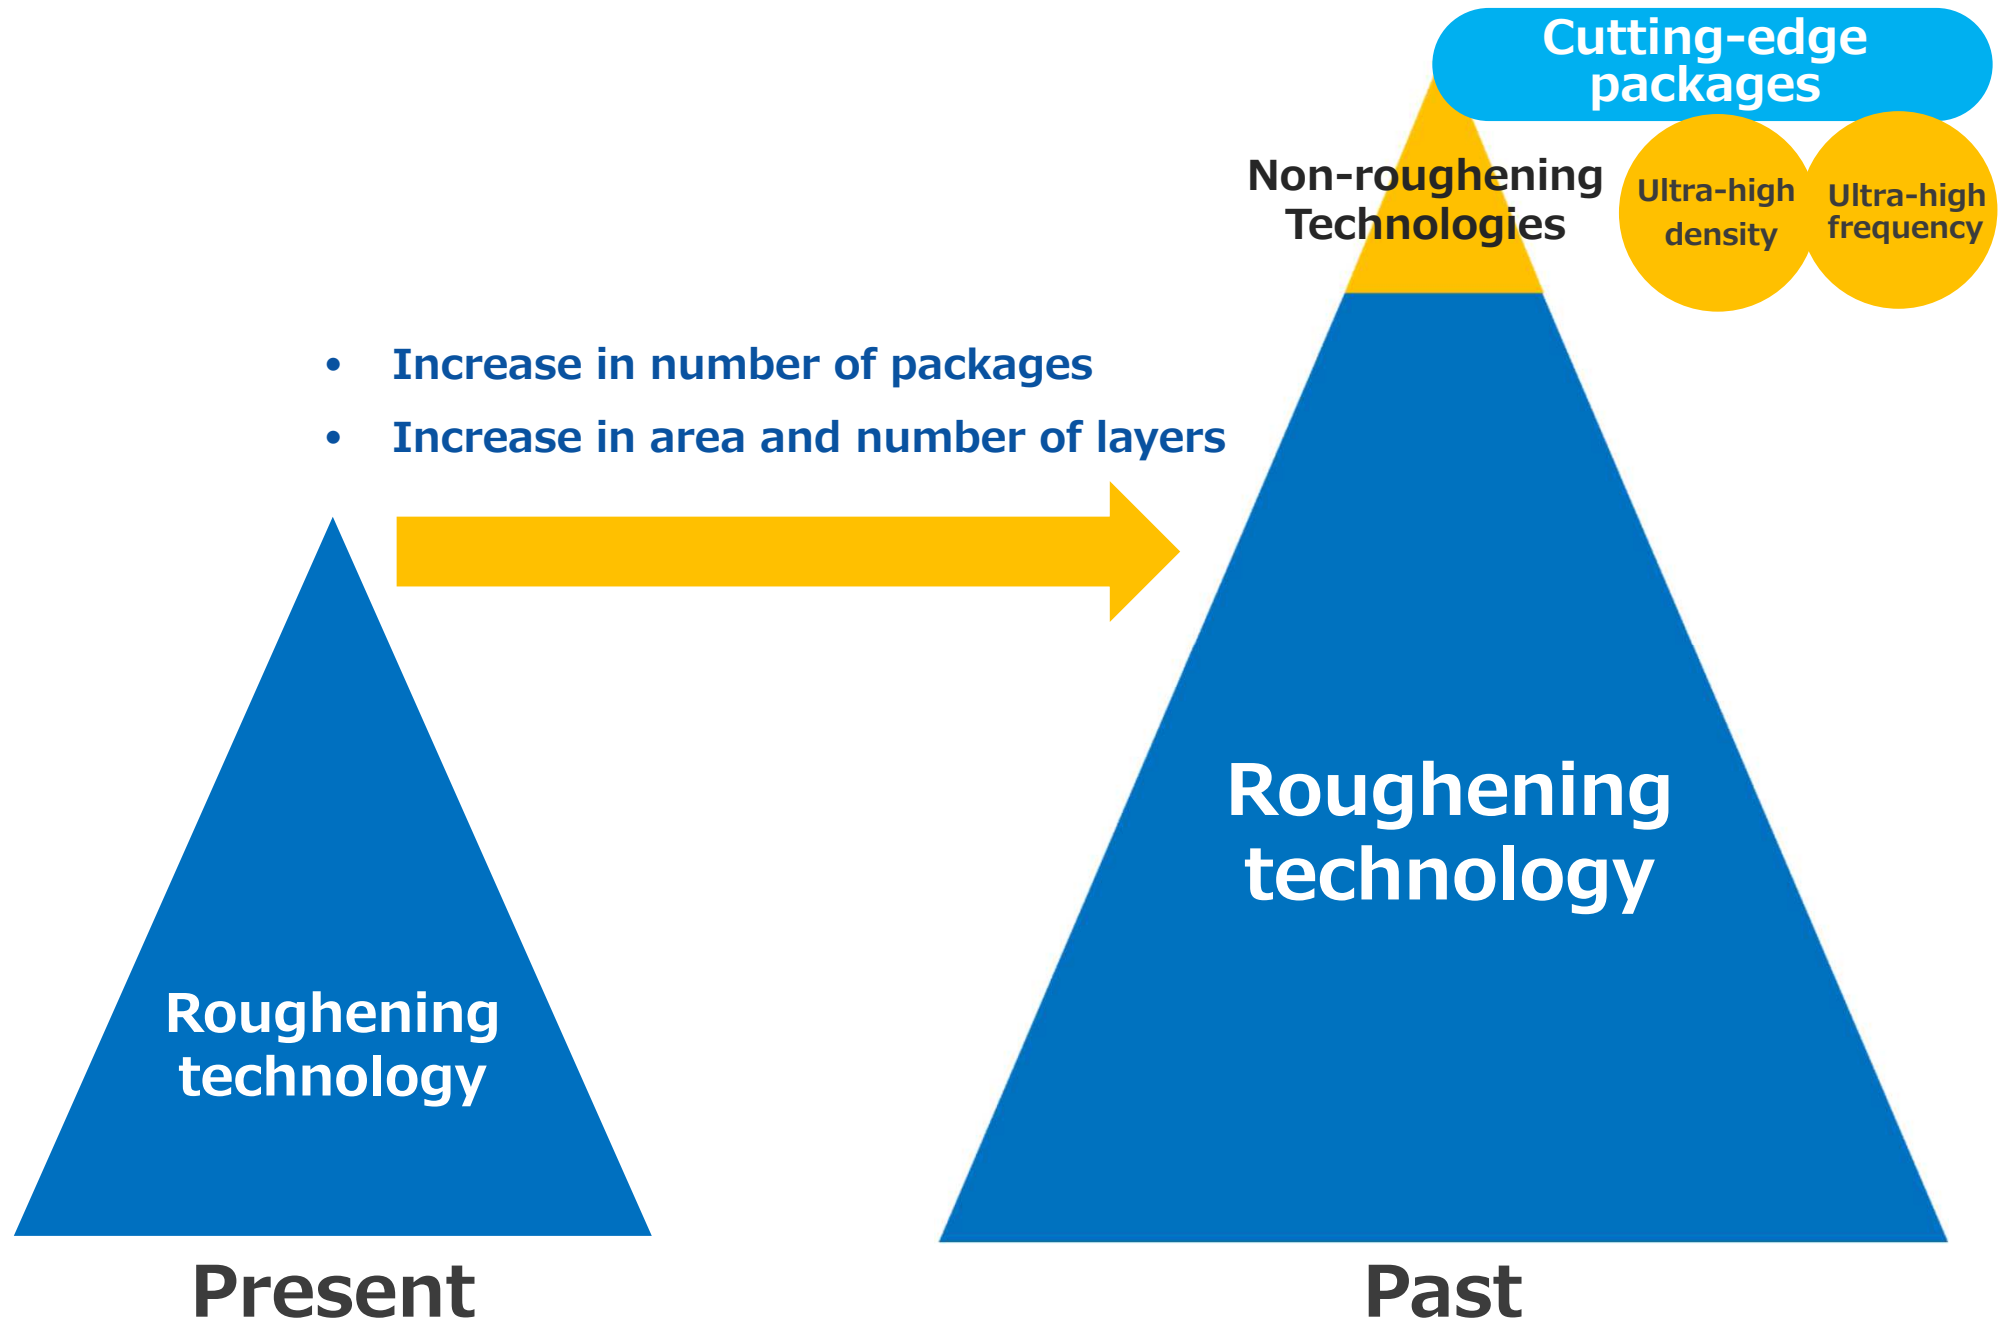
Cutting-edge packages

Non-roughening Technologies

Ultra-high density

Ultra-high frequency

• Increase in number of packages
• Increase in area and number of layers

Roughening technology

Roughening technology

Present

Past